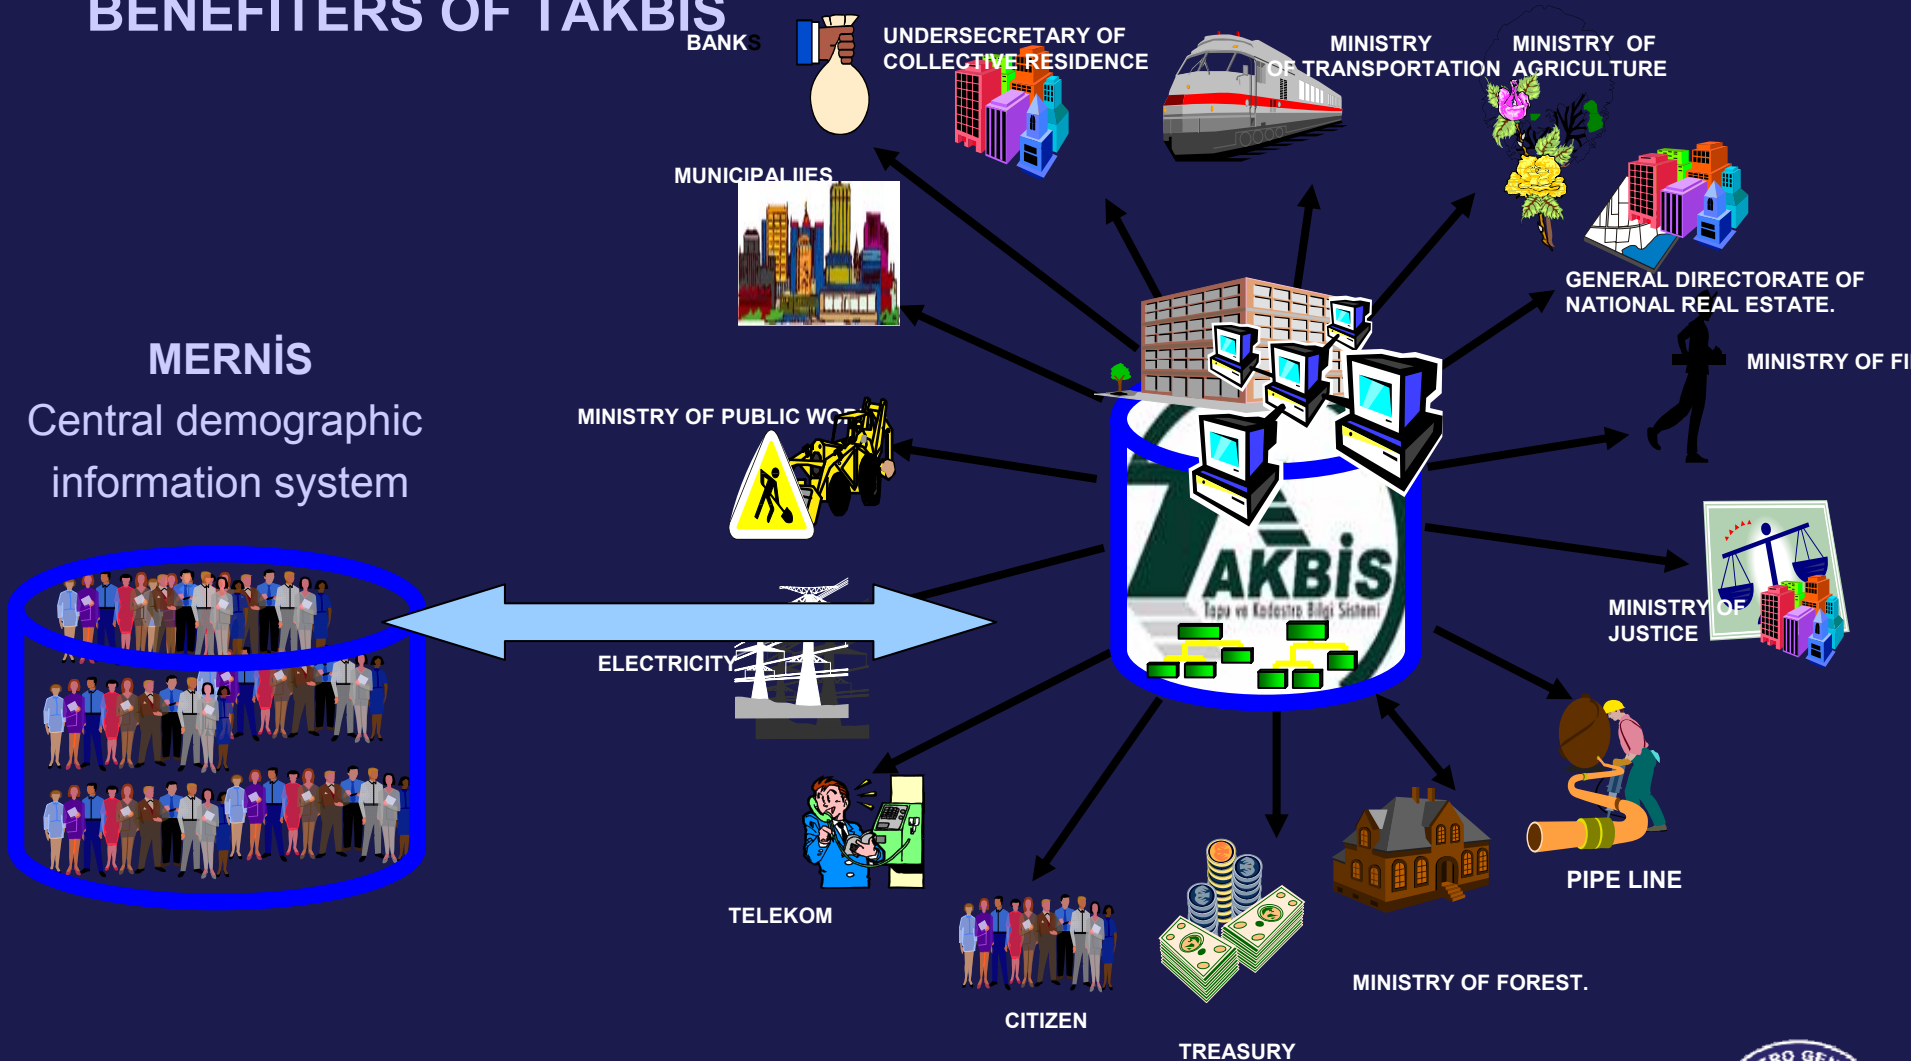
BENEFITERS OF TAKBIS

BANKS

UNDERSECRETARY OF COLLECTIVE RESIDENCE

MINISTRY OF TRANSPORTATION

MINISTRY OF AGRICULTURE

MUNICIPALIIES

GENERAL DIRECTORATE OF NATIONAL REAL ESTATE.

MERNİS
Central demographic information system

MINISTRY OF FI

MINISTRY OF PUBLIC WO

TAKBİS
Tapu ve Kadastro Bilgi Sistemi

MINISTRY OF JUSTICE

ELECTRICITY

PIPE LINE

TELEKOM

CITIZEN

MINISTRY OF FOREST.

TREASURY